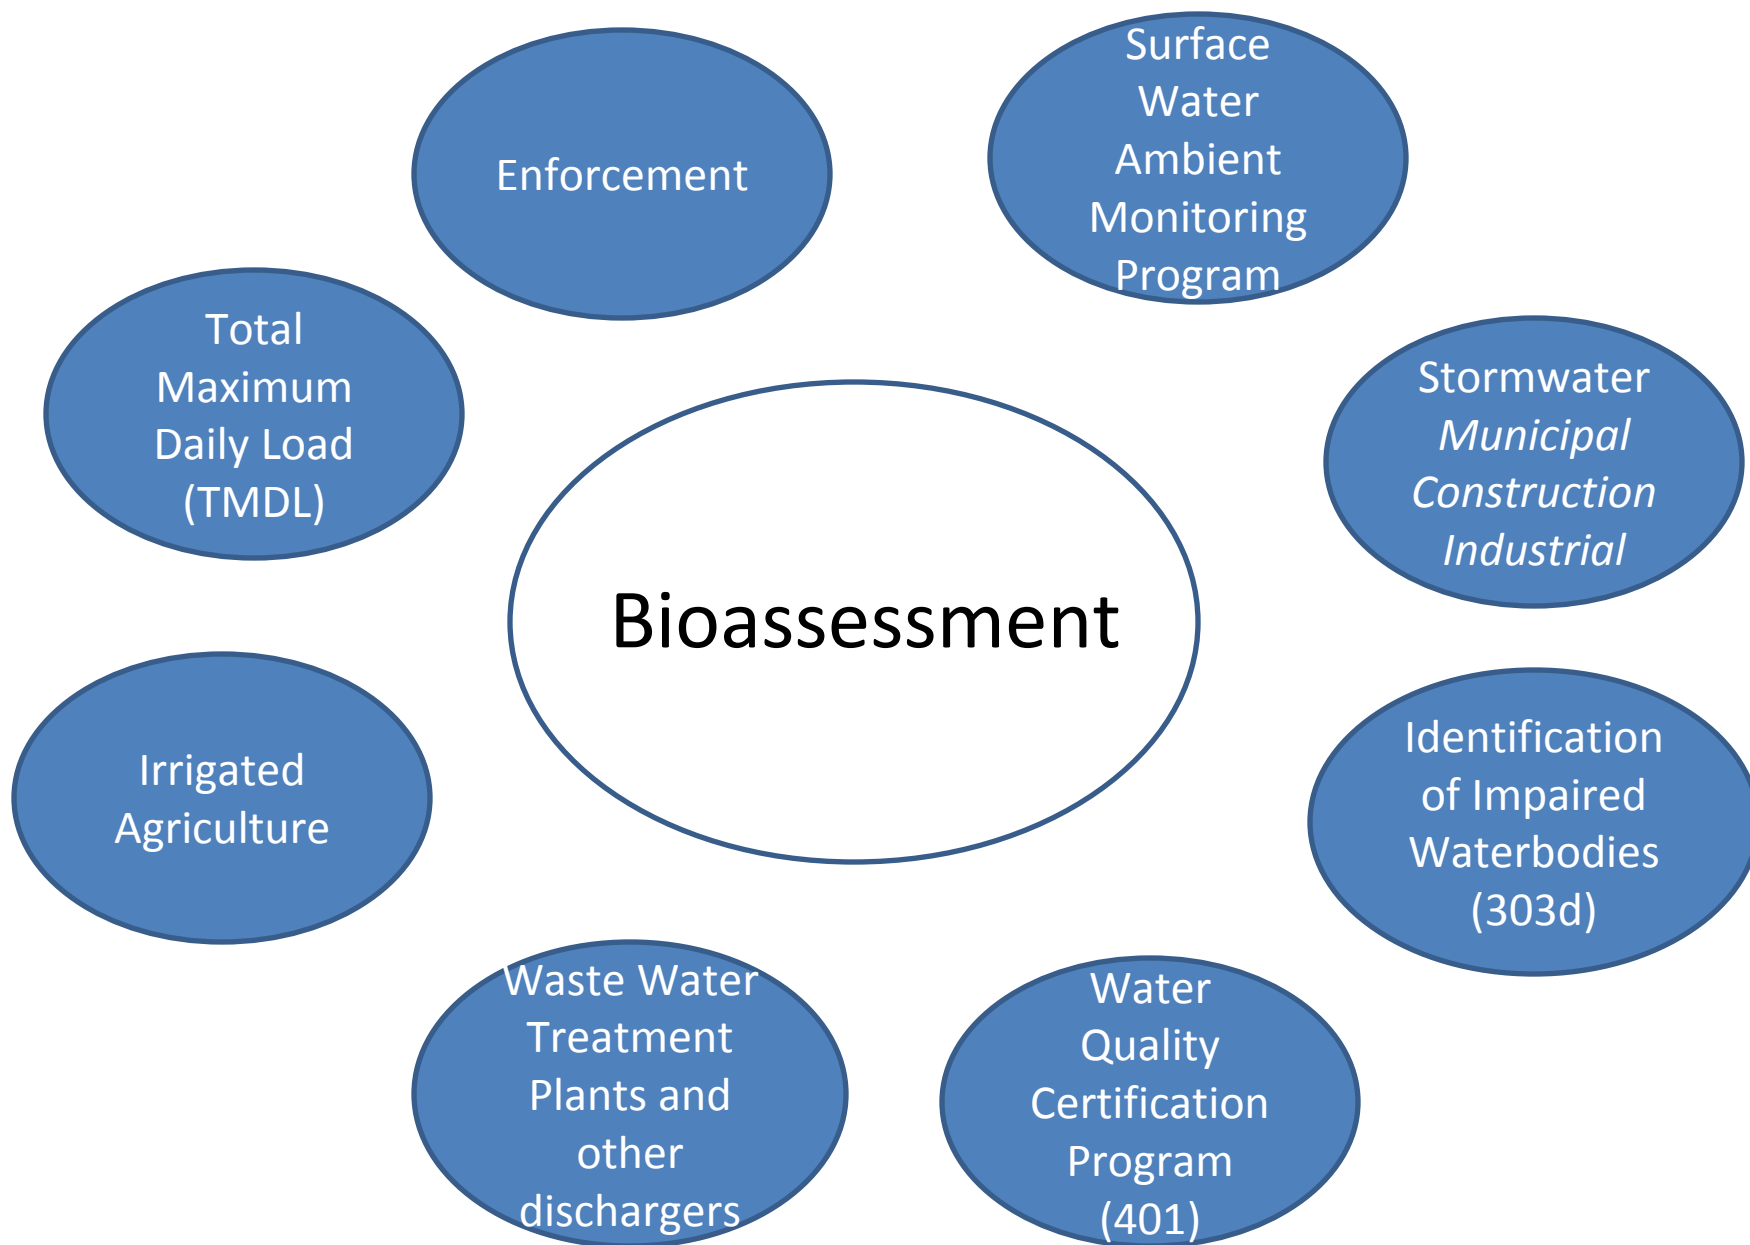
Bioassessment

Enforcement

Surface Water Ambient Monitoring Program

Total Maximum Daily Load (TMDL)

Stormwater
*Municipal*
*Construction*
*Industrial*

Irrigated Agriculture

Identification of Impaired Waterbodies (303d)

Waste Water Treatment Plants and other dischargers

Water Quality Certification Program (401)